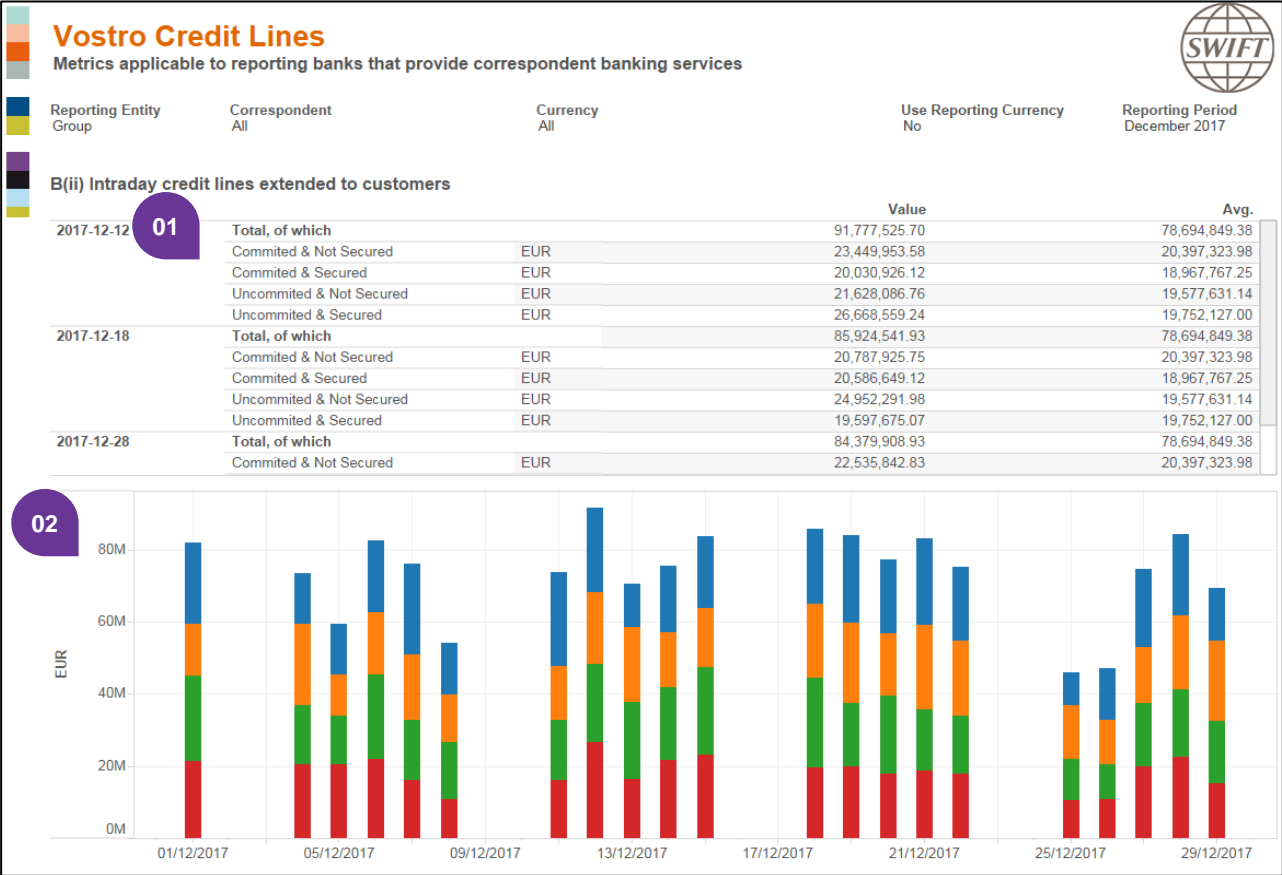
Vostro Credit Lines
Metrics applicable to reporting banks that provide correspondent banking services

SWIFT

Reporting Entity
Group

Correspondent
All

Currency
All

Use Reporting Currency
No

Reporting Period
December 2017

B(ii) Intraday credit lines extended to customers

01

| | | | Value | Avg. |
|---|---|---|---|---|
| 2017-12-12 | Total, of which | | 91,777,525.70 | 78,694,849.38 |
| | Commited & Not Secured | EUR | 23,449,953.58 | 20,397,323.98 |
| | Commited & Secured | EUR | 20,030,926.12 | 18,967,767.25 |
| | Uncommited & Not Secured | EUR | 21,628,086.76 | 19,577,631.14 |
| | Uncommited & Secured | EUR | 26,668,559.24 | 19,752,127.00 |
| 2017-12-18 | Total, of which | | 85,924,541.93 | 78,694,849.38 |
| | Commited & Not Secured | EUR | 20,787,925.75 | 20,397,323.98 |
| | Commited & Secured | EUR | 20,586,649.12 | 18,967,767.25 |
| | Uncommited & Not Secured | EUR | 24,952,291.98 | 19,577,631.14 |
| | Uncommited & Secured | EUR | 19,597,675.07 | 19,752,127.00 |
| 2017-12-28 | Total, of which | | 84,379,908.93 | 78,694,849.38 |
| | Commited & Not Secured | EUR | 22,535,842.83 | 20,397,323.98 |

02

80M
60M
40M
20M
0M
EUR

01/12/2017
05/12/2017
09/12/2017
13/12/2017
17/12/2017
21/12/2017
25/12/2017
29/12/2017